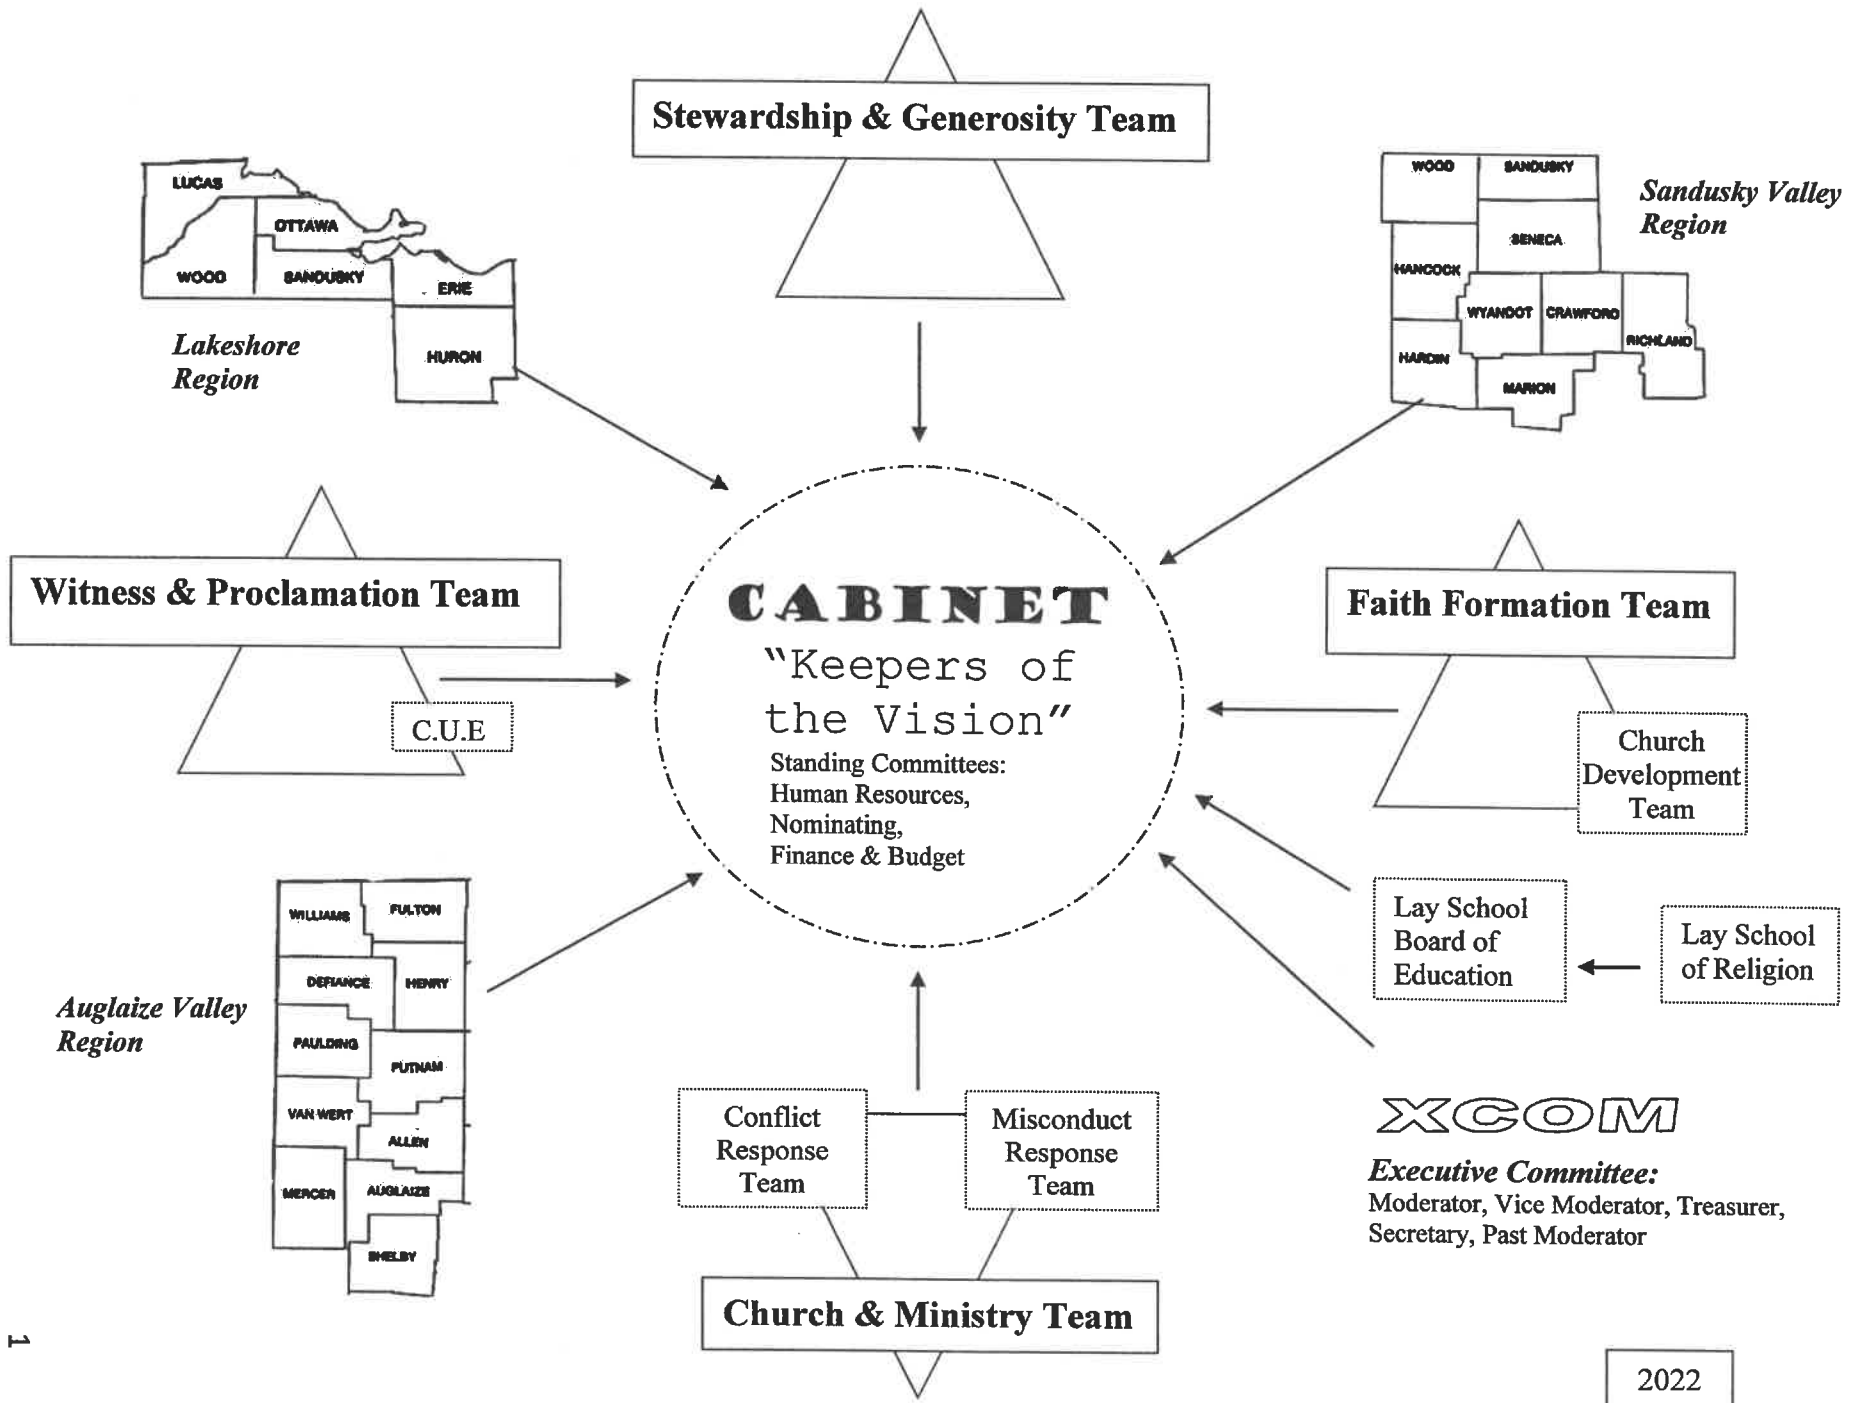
Stewardship & Generosity Team

LUCAS
OTTAWA
WOOD
SANDUSKY
ERIE
HURON

Lakeshore Region

WOOD
SANDUSKY
SENECA
HANCOCK
WYANDOT
CRAWFORD
RICHLAND
HARDIN
MARION

Sandusky Valley Region

Witness & Proclamation Team

C.U.E

CABINET
"Keepers of the Vision"
Standing Committees:
Human Resources,
Nominating,
Finance & Budget

Faith Formation Team

Church Development Team

Lay School Board of Education

Lay School of Religion

WILLIAMS
FULTON
DEFIANCE
HENRY
PAULDING
PUTNAM
VAN WERT
ALLEN
MERCER
AUGLAIZE
SHELBY

Auglaize Valley Region

Conflict Response Team

Misconduct Response Team

Church & Ministry Team

XCOM
Executive Committee:
Moderator, Vice Moderator, Treasurer, Secretary, Past Moderator

1

2022